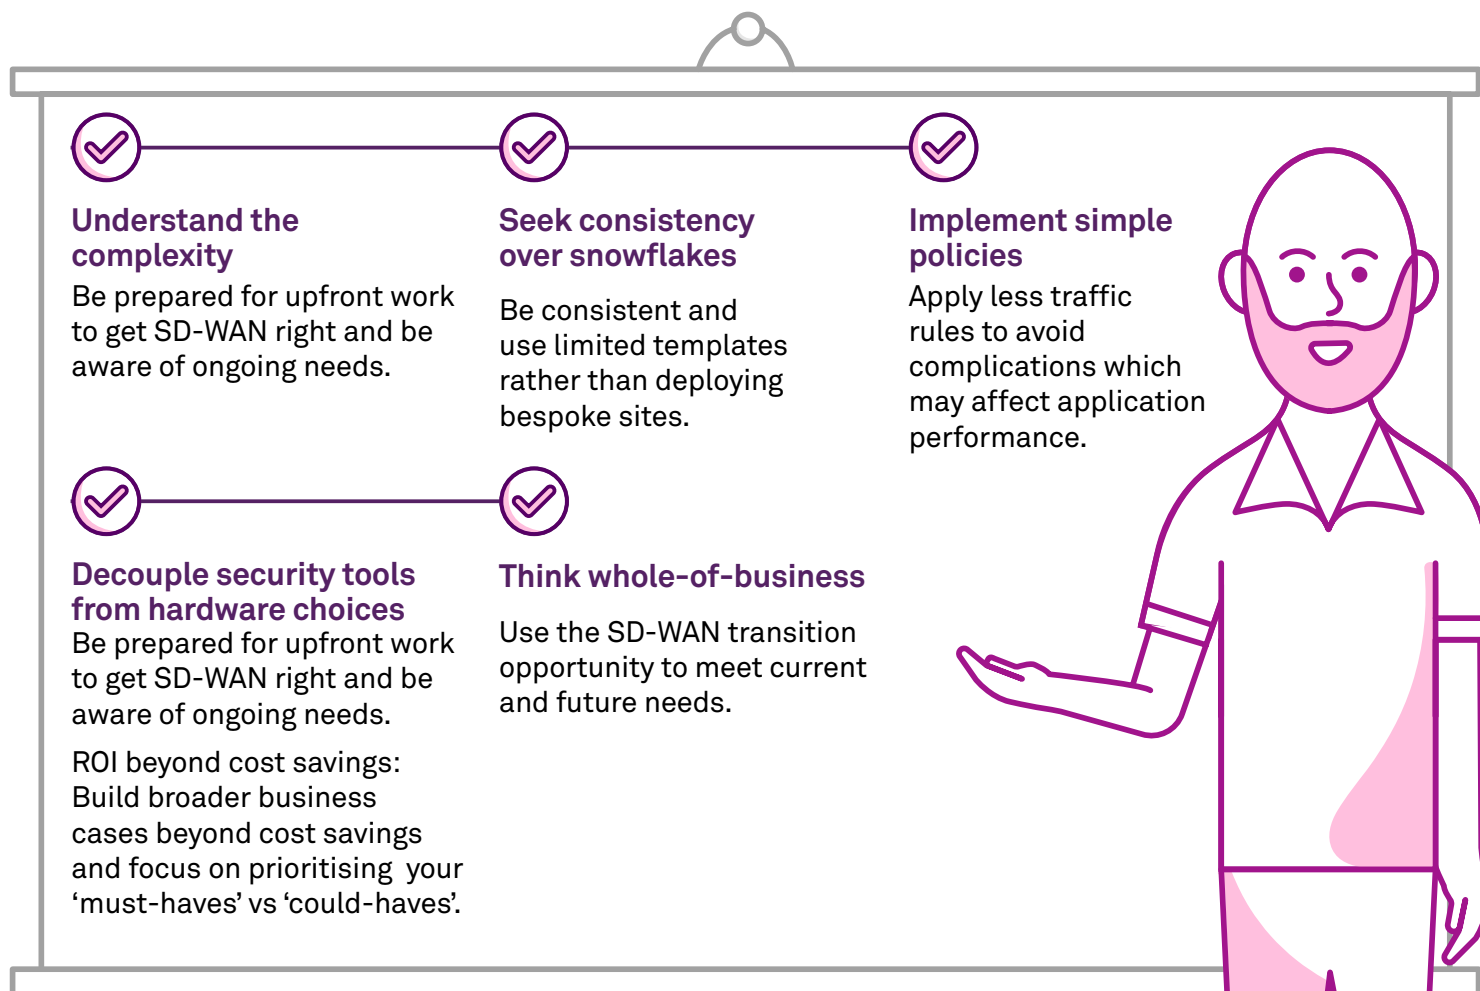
Understand the complexity

Be prepared for upfront work to get SD-WAN right and be aware of ongoing needs.

Seek consistency over snowflakes

Be consistent and use limited templates rather than deploying bespoke sites.

Implement simple policies

Apply less traffic rules to avoid complications which may affect application performance.

Decouple security tools from hardware choices

Be prepared for upfront work to get SD-WAN right and be aware of ongoing needs.

ROI beyond cost savings: Build broader business cases beyond cost savings and focus on prioritising your ‘must-haves’ vs ‘could-haves’.

Think whole-of-business

Use the SD-WAN transition opportunity to meet current and future needs.